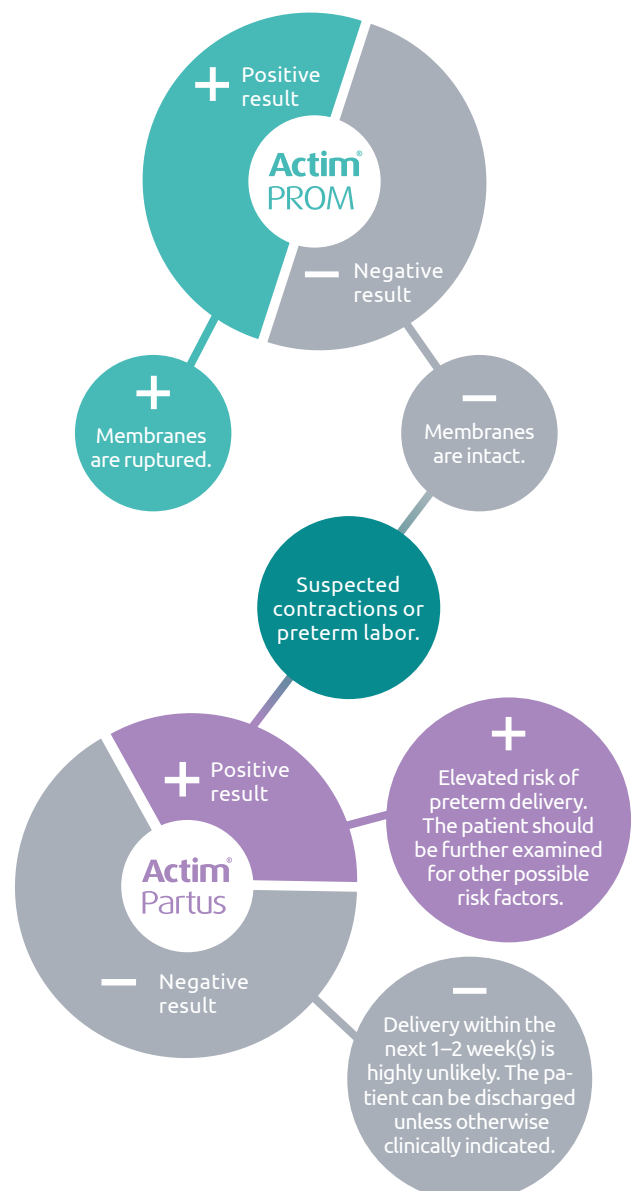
+ Positive result

Actim® PROM

– Negative result

+ Membranes are ruptured.

– Membranes are intact.

Suspected contractions or preterm labor.

+ Positive result

Actim® Partus

– Negative result

+ Elevated risk of preterm delivery. The patient should be further examined for other possible risk factors.

– Delivery within the next 1–2 week(s) is highly unlikely. The patient can be discharged unless otherwise clinically indicated.